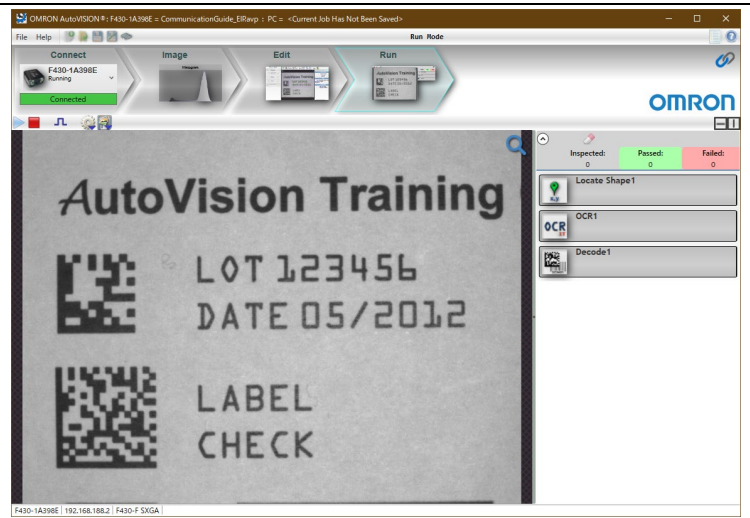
OMRON AutoVISION®: F430-1A398E = CommunicationGuide_EIRavp : PC = <Current Job Has Not Been Saved>

File Help

Run Mode

Connect
F430-1A398E
Running
Connected

Image

Edit

Run

OMRON

AutoVision Training
LOT 123456
DATE 05/2012
LABEL
CHECK

Inspected: 0
Passed: 0
Failed: 0

Locate Shape1
OCR1
Decode1

F430-1A398E | 192.168.188.2 | F430-F SXGA